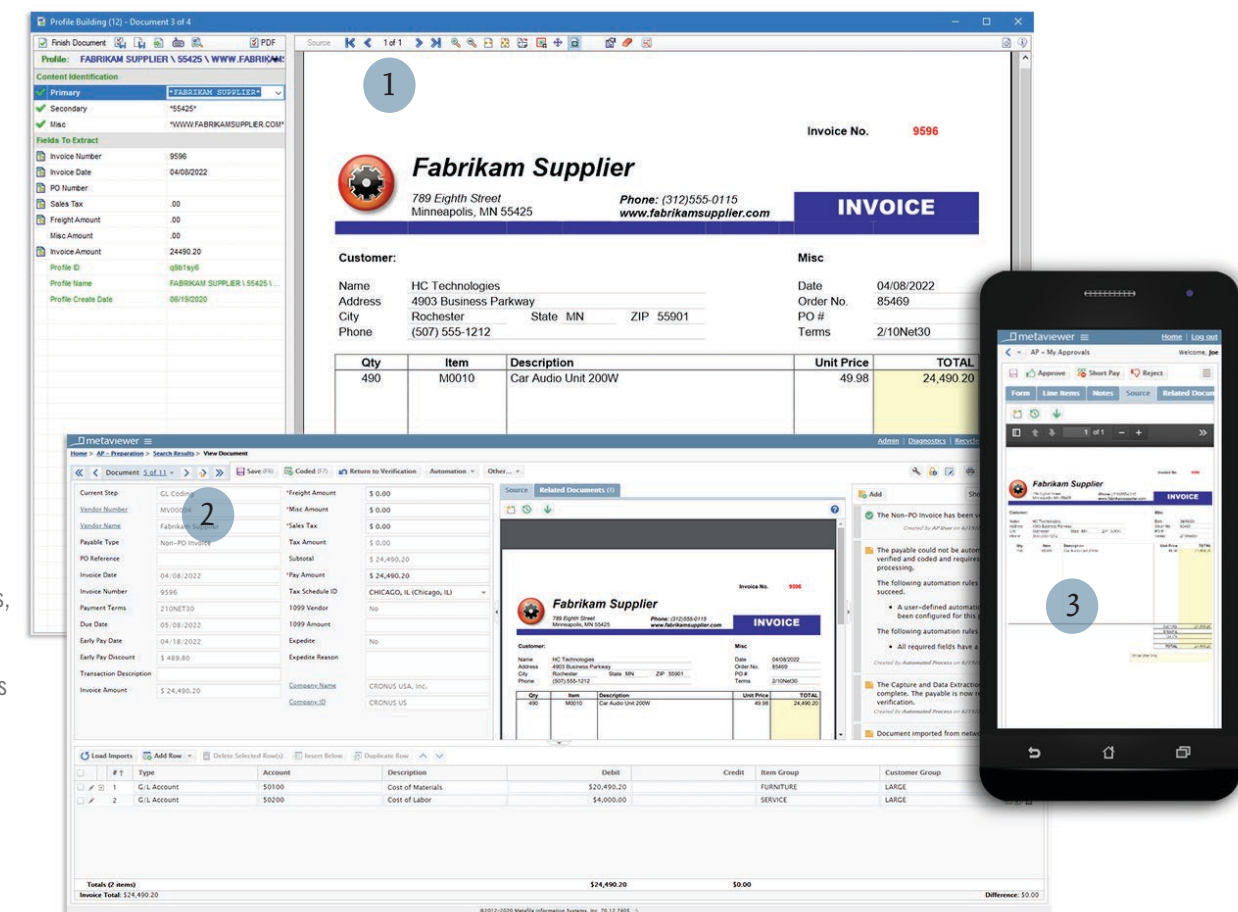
Profile Building (12) - Document 3 of 4

Finish Document
PDF
Profile: FABRIKAM SUPPLIER \ 55425 \ WWW.FABRIKAM
Content Identification
Primary *FABRIKAM SUPPLIER*
Secondary *55425*
Misc *WWW.FABRIKAMSUPPLIER.COM*
Fields To Extract
Invoice Number 9596
Invoice Date 04/08/2022
PO Number
Sales Tax .00
Freight Amount .00
Misc Amount .00
Invoice Amount 24490.20
Profile ID q9b1sy6
Profile Name FABRIKAM SUPPLIER \ 55425 \ ...
Profile Create Date 06/19/2020

Source 1 of 1

1

Invoice No. 9596

Fabrikam Supplier
789 Eighth Street
Minneapolis, MN 55425
Phone: (312)555-0115
www.fabrikamsupplier.com
INVOICE

Customer:
Name HC Technologies
Address 4903 Business Parkway
City Rochester State MN ZIP 55901
Phone (507) 555-1212

Misc
Date 04/08/2022
Order No. 85469
PO #
Terms 2/10Net30

| Qty | Item | Description | Unit Price | TOTAL |
|---|---|---|---|---|
| 490 | M0010 | Car Audio Unit 200W | 49.98 | 24,490.20 |

metaviewer
Admin | Diagnostics | Recycle
Home > AP - Preparation > Search Results > View Document
Document 5 of 11 Save Coded Return to Verification Automation Other...

2

Current Step GL Coding
Vendor Number MV0000
Vendor Name Fabrikam Supplier
Payable Type Non-PO Invoice
PO Reference
Invoice Date 04/08/2022
Invoice Number 9596
Payment Terms 210NET30
Due Date 05/08/2022
Early Pay Date 04/18/2022
Early Pay Discount $ 489.80
Transaction Description
Invoice Amount $ 24,490.20

*Freight Amount $ 0.00
*Misc Amount $ 0.00
*Sales Tax $ 0.00
Tax Amount $ 0.00
Subtotal $ 24,490.20
*Pay Amount $ 24,490.20
Tax Schedule ID CHICAGO, IL (Chicago, IL)
1099 Vendor No
1099 Amount
Expedite No
Expedite Reason
Company Name CRONUS USA, Inc.
Company ID CRONUS US

Source Related Documents (1)

Invoice No. 9596
Fabrikam Supplier
789 Eighth Street
Minneapolis, MN 55425
Phone: (312)555-0115
www.fabrikamsupplier.com
INVOICE
Customer:
Name HC Technologies
Address 4903 Business Parkway
City Rochester State MN ZIP 55901
Phone (507)555-1212
Misc
Date 04/08/2022
Order No. 85469
PO #
Terms 2/10Net30
Qty Item Description Unit Price TOTAL
490 M0010 Car Audio Unit 200W 49.98 24,490.20

Add
The Non-PO Invoice has been v
Created by AP User on
The payable could not be autom verified and coded and requires processing.
The following automation rules succeed.
• A user-defined automati been configured for this
The following automation rules
• All required fields have a
Created by Automated Process on
The Capture and Data Extraction complete. The payable is now r verification.
Created by Automated Process on
Document imported from netw

Load Imports Add Row Delete Selected Row(s) Insert Below Duplicate Row

| # | Type | Account | Description | Debit | Credit | Item Group | Customer Group |
|---|---|---|---|---|---|---|---|
| 1 | G/L Account | 50100 | Cost of Materials | $20,490.20 | | FURNITURE | LARGE |
| 2 | G/L Account | 50200 | Cost of Labor | $4,000.00 | | SERVICE | LARGE |

Totals (2 items) $24,490.20 $0.00
Invoice Total: $24,490.20 Difference: $0.00

metaviewer
Home | Log out
AP - My Approvals Welcome, Joe
Approve Short Pay Reject
Form Line Items Notes Source Related Docum
1 of 1
Fabrikam Supplier
INVOICE

3